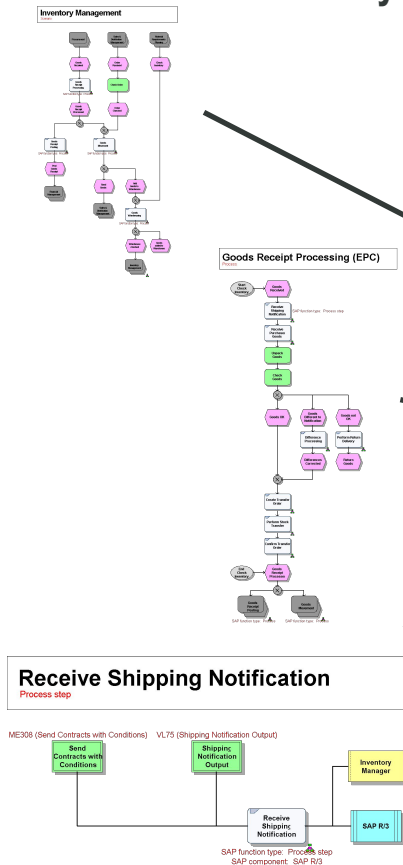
Inventory Management

Goods Receipt Processing (EPC)
Process

Start Check Inventory

Goods Received

Receive Shipping Notification

SAP function type: Process step

Receive Purchased Goods

Unpack Goods

Check Goods

Goods OK

Goods Different to Notification

Goods not OK

Difference Processing

Perform Return Delivery

Differences Corrected

Return Goods

Create Transfer Order

Perform Stock Transfer

Confirm Transfer Order

End Check Inventory

Goods Receipt Processed

SAP function type

SAP function type

Receive Shipping Notification
Process step

ME308 (Send Contracts with Conditions)

VL75 (Shipping Notification Output)

Send Contracts with Conditions

Shipping Notification Output

Inventory Manager

Receive Shipping Notification

SAP R/3

SAP function type: Process step
SAP component: SAP R/3